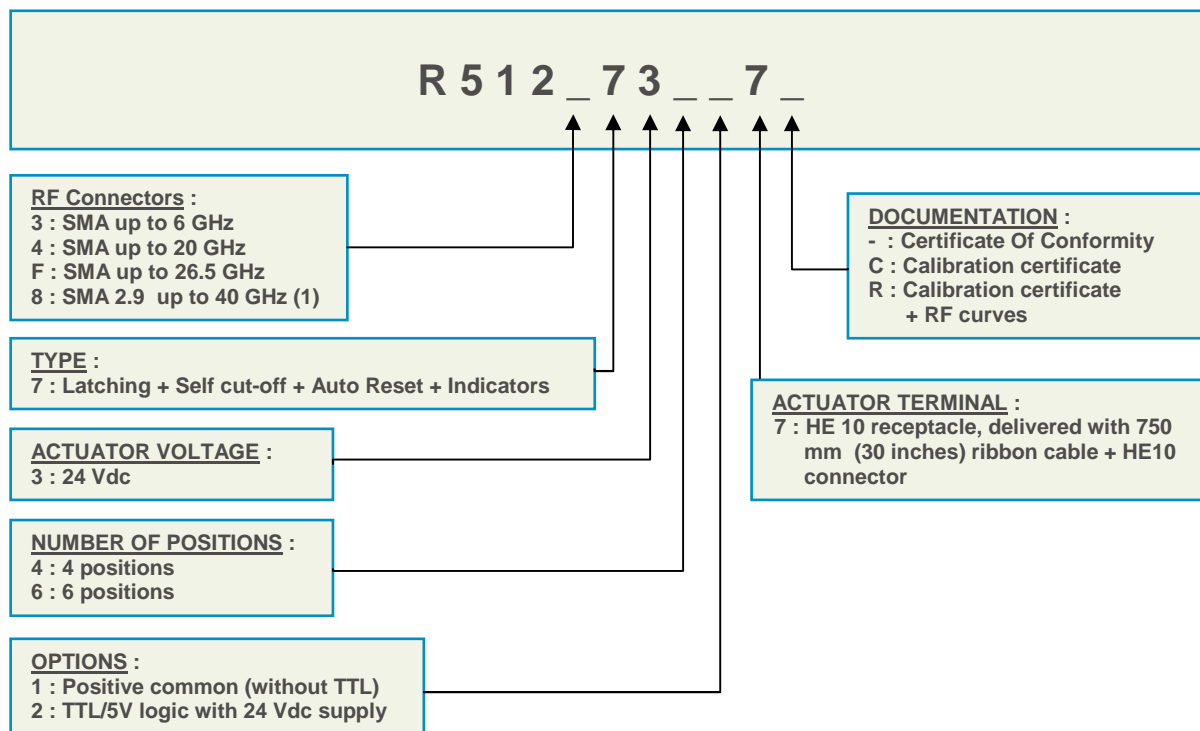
R 5 1 2 _ 7 3 _ _ 7 _

RF Connectors :
3 : SMA up to 6 GHz
4 : SMA up to 20 GHz
F : SMA up to 26.5 GHz
8 : SMA 2.9 up to 40 GHz (1)

TYPE :
7 : Latching + Self cut-off + Auto Reset + Indicators

ACTUATOR VOLTAGE :
3 : 24 Vdc

NUMBER OF POSITIONS :
4 : 4 positions
6 : 6 positions

OPTIONS :
1 : Positive common (without TTL)
2 : TTL/5V logic with 24 Vdc supply

DOCUMENTATION :
- : Certificate Of Conformity
C : Calibration certificate
R : Calibration certificate + RF curves

ACTUATOR TERMINAL :
7 : HE 10 receptacle, delivered with 750 mm (30 inches) ribbon cable + HE10 connector